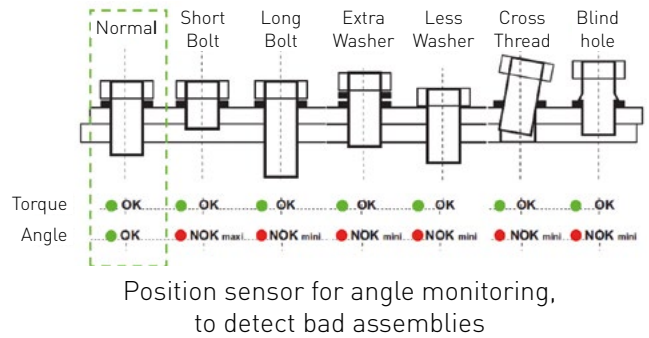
Normal
Short Bolt
Long Bolt
Extra Washer
Less Washer
Cross Thread
Blind hole

| | Normal | Short Bolt | Long Bolt | Extra Washer | Less Washer | Cross Thread | Blind hole |
|---|---|---|---|---|---|---|---|
| Torque | OK | OK | OK | OK | OK | OK | OK |
| Angle | OK | NOK maxi | NOK mini | NOK mini | NOK mini | NOK mini | NOK mini |

Position sensor for angle monitoring, to detect bad assemblies